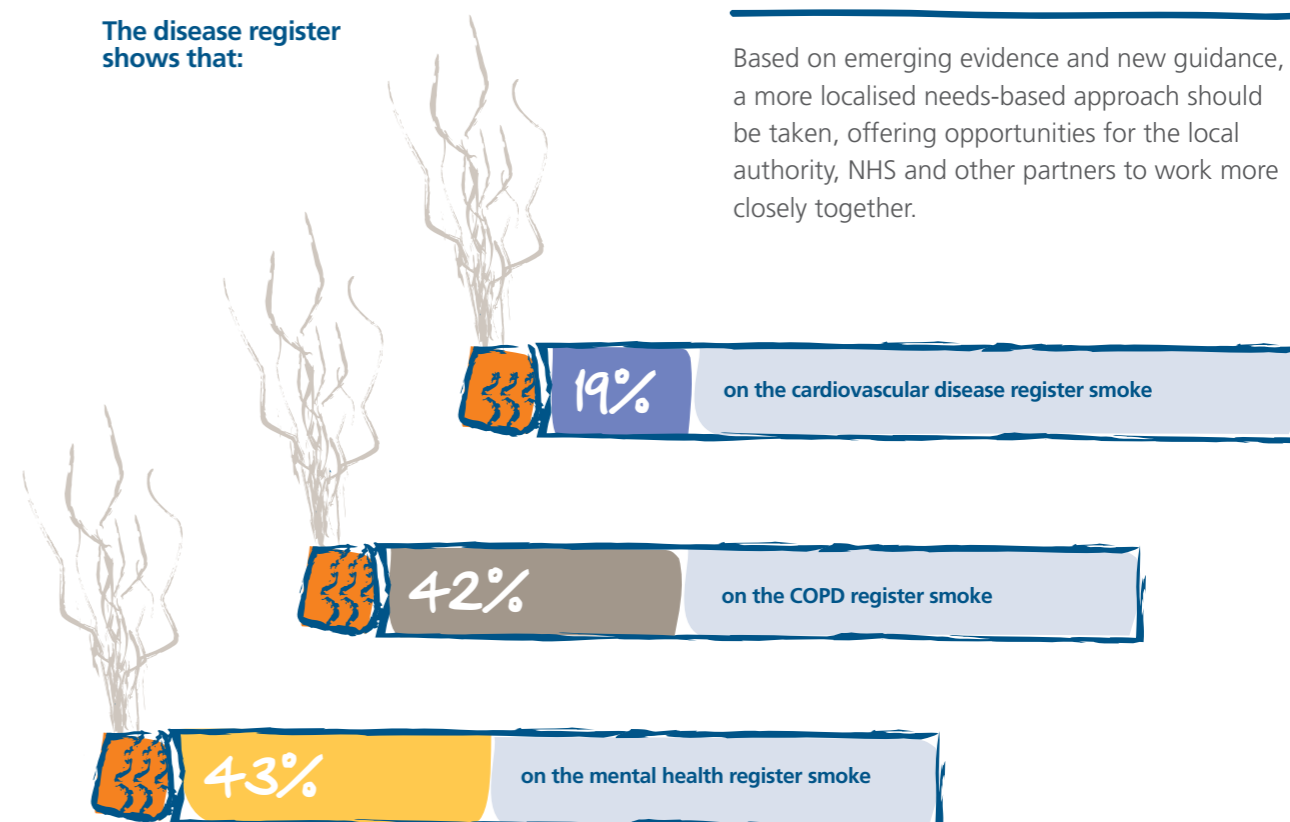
The disease register shows that:

Based on emerging evidence and new guidance, a more localised needs-based approach should be taken, offering opportunities for the local authority, NHS and other partners to work more closely together.

19% on the cardiovascular disease register smoke

42% on the COPD register smoke

43% on the mental health register smoke